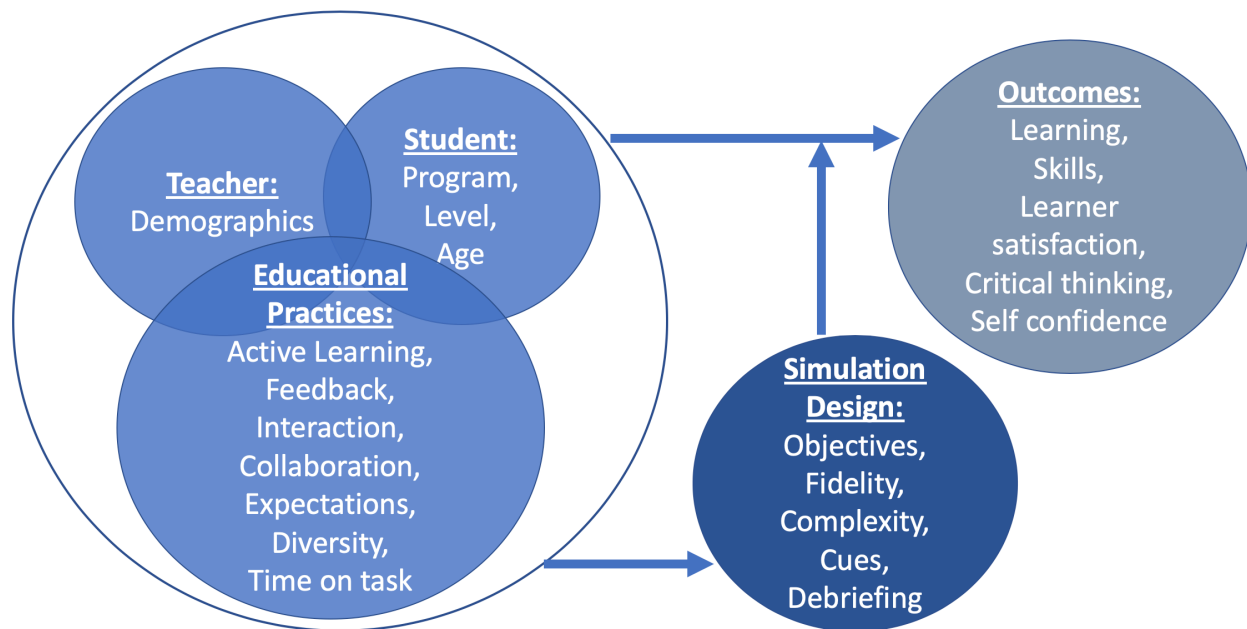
Teacher:
Demographics

Student:
Program,
Level,
Age

Educational Practices:
Active Learning,
Feedback,
Interaction,
Collaboration,
Expectations,
Diversity,
Time on task

Outcomes:
Learning,
Skills,
Learner satisfaction,
Critical thinking,
Self confidence

Simulation Design:
Objectives,
Fidelity,
Complexity,
Cues,
Debriefing